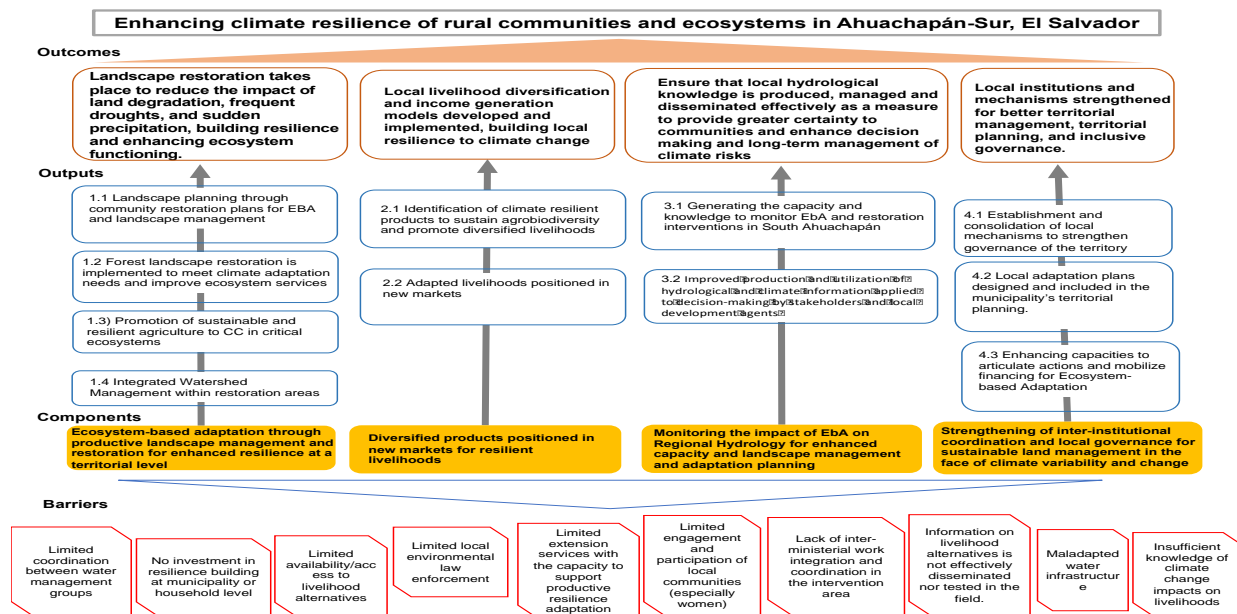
Enhancing climate resilience of rural communities and ecosystems in Ahuachapán-Sur, El Salvador

Outcomes

Landscape restoration takes place to reduce the impact of land degradation, frequent droughts, and sudden precipitation, building resilience and enhancing ecosystem functioning.

Local livelihood diversification and income generation models developed and implemented, building local resilience to climate change

Ensure that local hydrological knowledge is produced, managed and disseminated effectively as a measure to provide greater certainty to communities and enhance decision making and long-term management of climate risks

Local institutions and mechanisms strengthened for better territorial management, territorial planning, and inclusive governance.

Outputs

1.1 Landscape planning through community restoration plans for EBA and landscape management

1.2 Forest landscape restoration is implemented to meet climate adaptation needs and improve ecosystem services

1.3) Promotion of sustainable and resilient agriculture to CC in critical ecosystems

1.4 Integrated Watershed Management within restoration areas

2.1 Identification of climate resilient products to sustain agrobiodiversity and promote diversified livelihoods

2.2 Adapted livelihoods positioned in new markets

3.1 Generating the capacity and knowledge to monitor EbA and restoration interventions in South Ahuachapán

3.2 Improved production and utilization of hydrological and climate information applied to decision-making by stakeholders and local development agents

4.1 Establishment and consolidation of local mechanisms to strengthen governance of the territory

4.2 Local adaptation plans designed and included in the municipality's territorial planning.

4.3 Enhancing capacities to articulate actions and mobilize financing for Ecosystem-based Adaptation

Components

Ecosystem-based adaptation through productive landscape management and restoration for enhanced resilience at a territorial level

Diversified products positioned in new markets for resilient livelihoods

Monitoring the impact of EbA on Regional Hydrology for enhanced capacity and landscape management and adaptation planning

Strengthening of inter-institutional coordination and local governance for sustainable land management in the face of climate variability and change

Barriers

Limited coordination between water management groups

No investment in resilience building at municipality or household level

Limited availability/access to livelihood alternatives

Limited local environmental law enforcement

Limited extension services with the capacity to support productive resilience adaptation

Limited engagement and participation of local communities (especially women)

Lack of inter-ministerial work integration and coordination in the intervention area

Information on livelihood alternatives is not effectively disseminated nor tested in the field.

Maladapted water infrastructure

Insufficient knowledge of climate change impacts on livelihoods